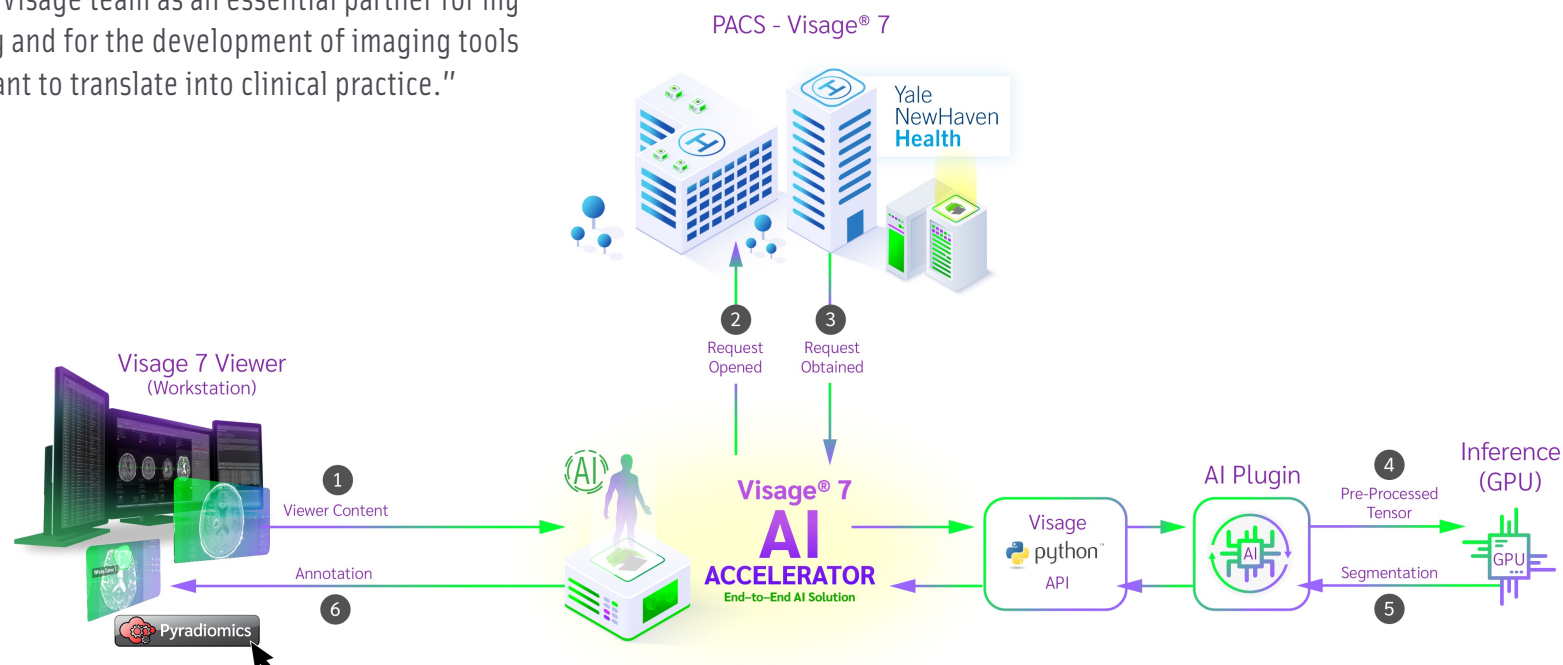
Visage team as an essential partner for my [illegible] and for the development of imaging tools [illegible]ant to translate into clinical practice."

PACS - Visage® 7

Yale NewHaven Health

2
Request Opened

3
Request Obtained

Visage 7 Viewer
(Workstation)

1
Viewer Content

Annotation
6

Pyradiomics

AI

Visage® 7
AI
ACCELERATOR
End-to-End AI Solution

Visage
python™
API

AI Plugin

AI

4
Pre-Processed Tensor

Segmentation
5

Inference (GPU)

GPU